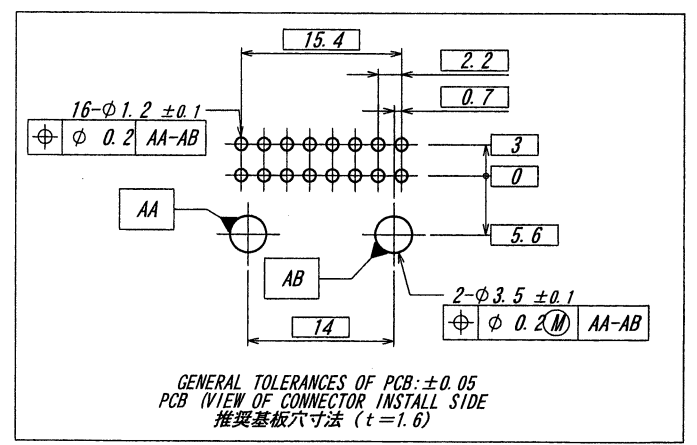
15.4

2.2

0.7

16-$\phi$1.2 ±0.1

| ⊕ | $\phi$ 0.2 | AA-AB |
|---|---|---|

3

0

AA

5.6

AB

2-$\phi$3.5 ±0.1

| ⊕ | $\phi$ 0.2 Ⓜ | AA-AB |
|---|---|---|

14

GENERAL TOLERANCES OF PCB:±0.05
PCB (VIEW OF CONNECTOR INSTALL SIDE
推奨基板穴寸法 (t =1.6)